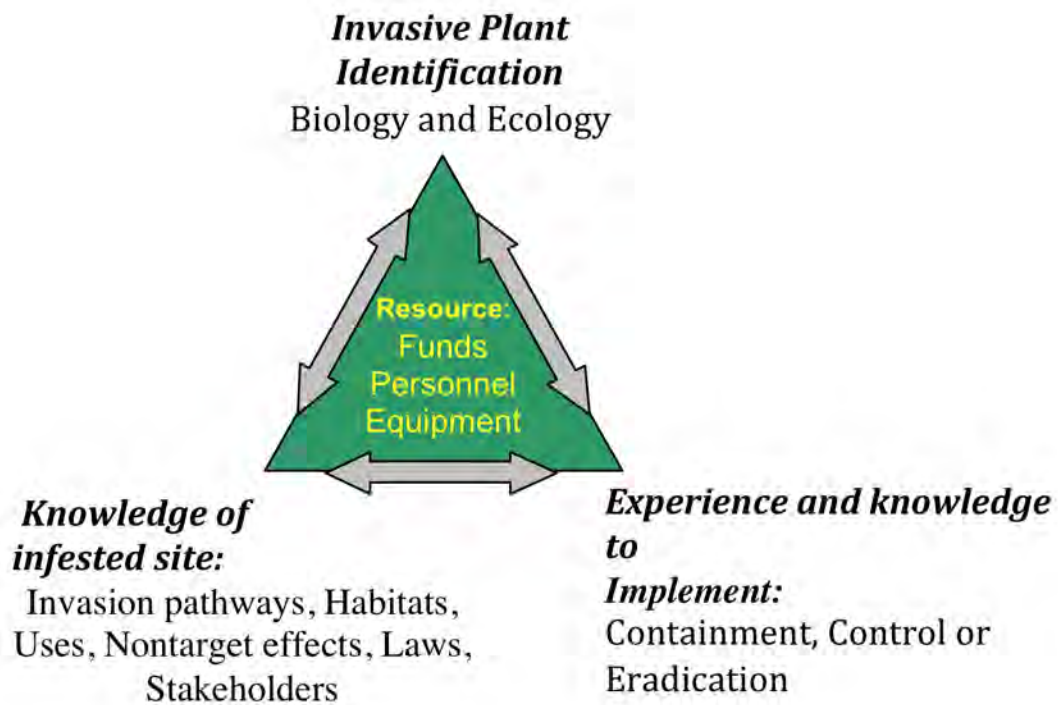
***Invasive Plant Identification***
Biology and Ecology

**Resource:**
Funds
Personnel
Equipment

***Knowledge of infested site:***
Invasion pathways, Habitats, Uses, Nontarget effects, Laws, Stakeholders

***Experience and knowledge to Implement:***
Containment, Control or Eradication